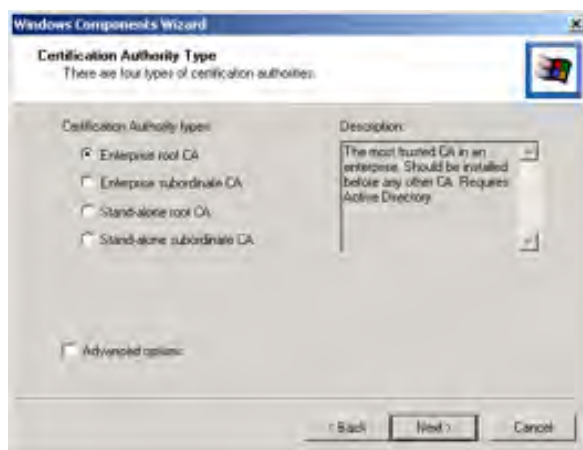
Windows Components Wizard

Certification Authority Type
There are four types of certification authorities.

Certification Authority types:

Enterprise root CA

Enterprise subordinate CA

Stand-alone root CA

Stand-alone subordinate CA

Description:

The most trusted CA in an enterprise. Should be installed before any other CA. Requires Active Directory.

Advanced options

< Back

Next >

Cancel